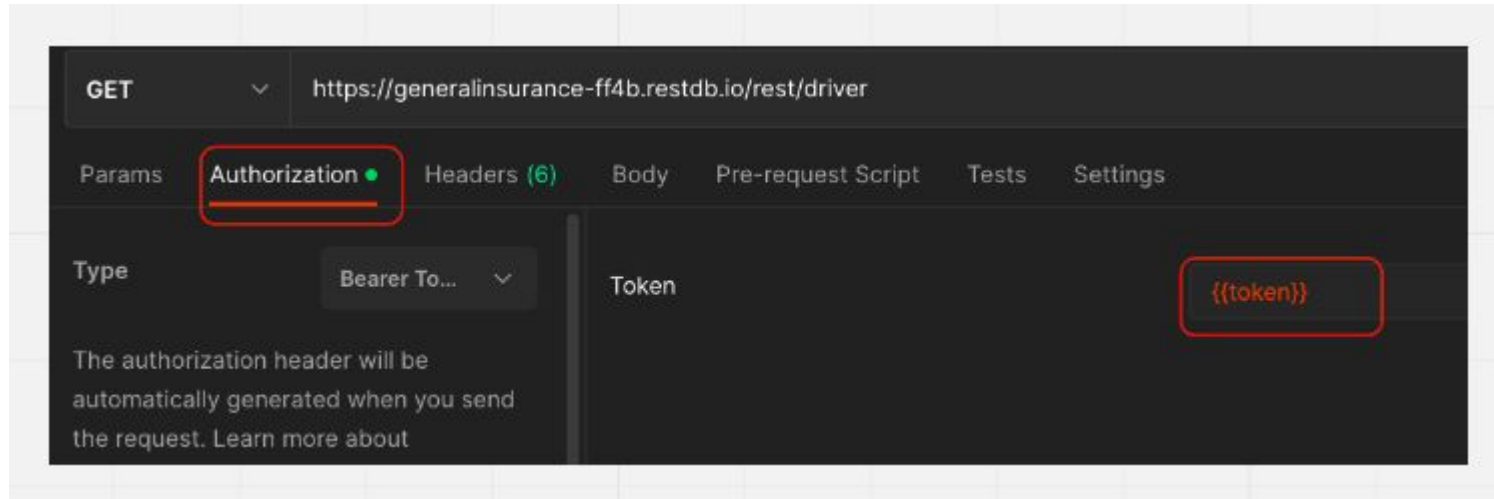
GET
https://generalinsurance-ff4b.restdb.io/rest/driver

Params Authorization Headers (6) Body Pre-request Script Tests Settings

Type
Bearer To...

The authorization header will be automatically generated when you send the request. Learn more about

Token
{{token}}